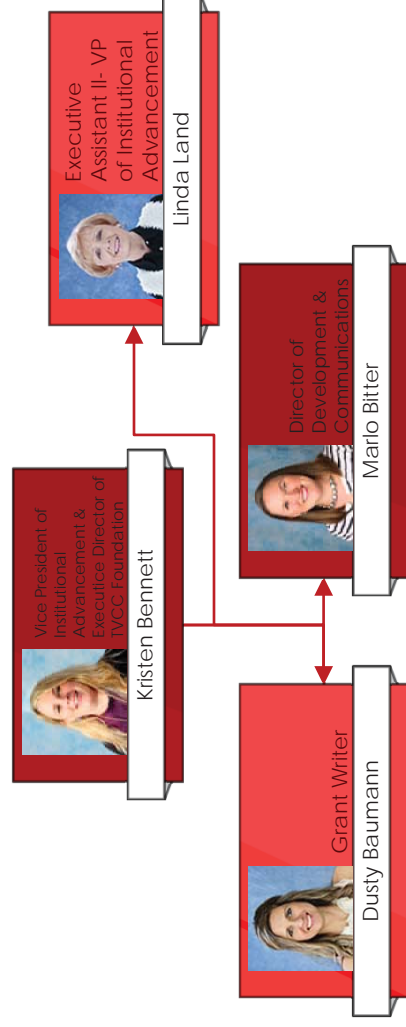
Vice President of Institutional Advancement & Executice Director of TVCC Foundation

Kristen Bennett

Executive Assistant II- VP of Institutional Advancement

Linda Land

Director of Development & Communications

Marlo Bitter

Grant Writer

Dusty Baumann